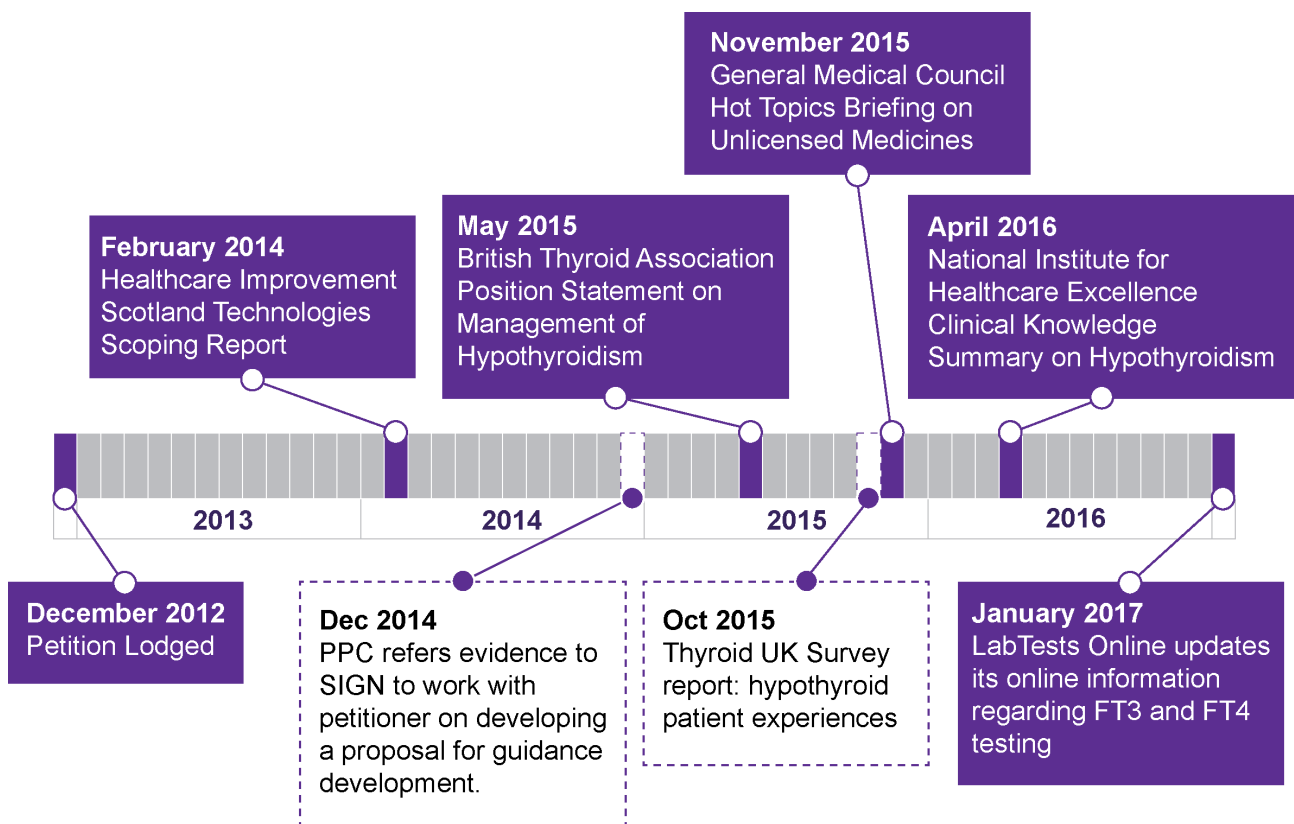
November 2015
General Medical Council Hot Topics Briefing on Unlicensed Medicines

February 2014
Healthcare Improvement Scotland Technologies Scoping Report

May 2015
British Thyroid Association Position Statement on Management of Hypothyroidism

April 2016
National Institute for Healthcare Excellence Clinical Knowledge Summary on Hypothyroidism

2013

2014

2015

2016

December 2012
Petition Lodged

Dec 2014
PPC refers evidence to SIGN to work with petitioner on developing a proposal for guidance development.

Oct 2015
Thyroid UK Survey report: hypothyroid patient experiences

January 2017
LabTests Online updates its online information regarding FT3 and FT4 testing